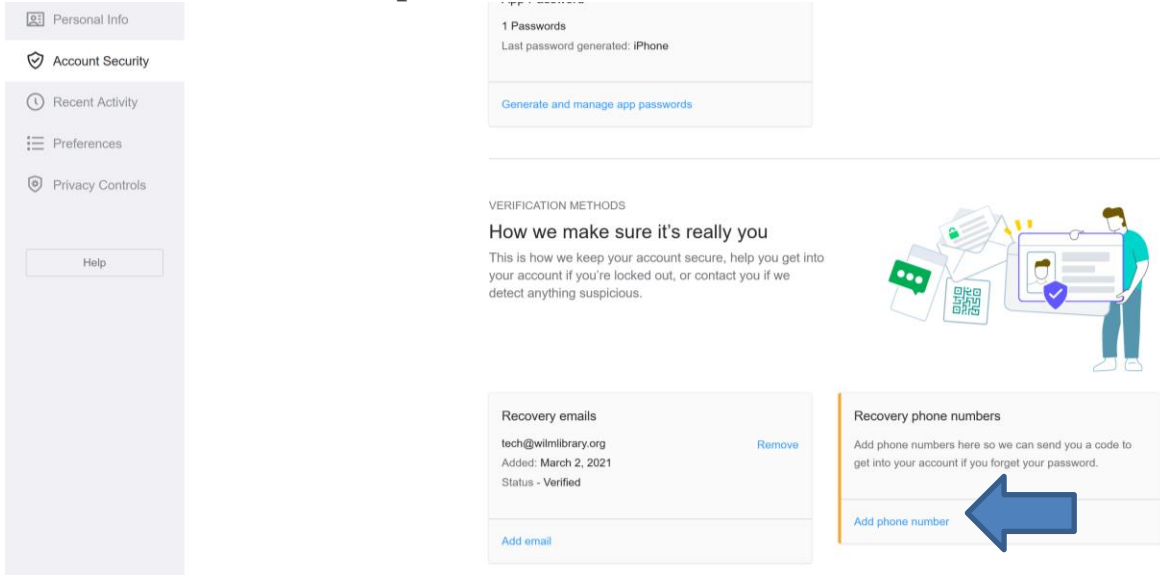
Personal Info
Account Security
Recent Activity
Preferences
Privacy Controls

Help

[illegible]
1 Passwords
Last password generated: iPhone

Generate and manage app passwords

VERIFICATION METHODS
How we make sure it's really you
This is how we keep your account secure, help you get into your account if you're locked out, or contact you if we detect anything suspicious.

Recovery emails
tech@wilmlibrary.org
Remove
Added: March 2, 2021
Status - Verified

Add email

Recovery phone numbers
Add phone numbers here so we can send you a code to get into your account if you forget your password.

Add phone number